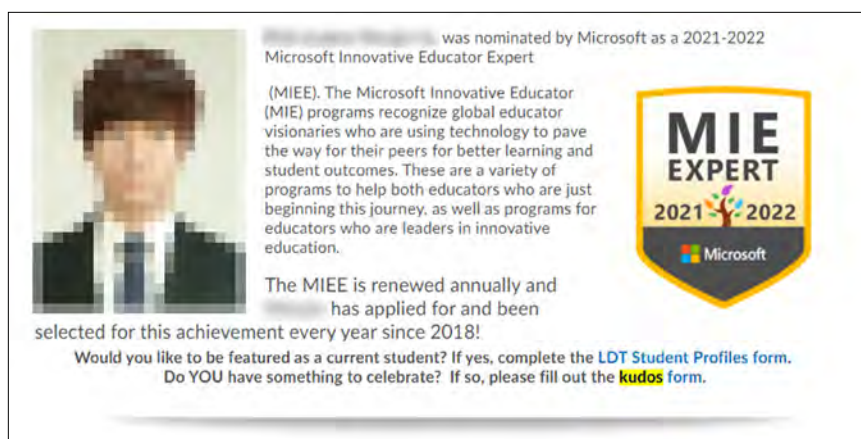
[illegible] was nominated by Microsoft as a 2021-2022 Microsoft Innovative Educator Expert

(MIEE). The Microsoft Innovative Educator (MIE) programs recognize global educator visionaries who are using technology to pave the way for their peers for better learning and student outcomes. These are a variety of programs to help both educators who are just beginning this journey, as well as programs for educators who are leaders in innovative education.

MIE EXPERT 2021 2022 Microsoft

The MIEE is renewed annually and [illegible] has applied for and been selected for this achievement every year since 2018!

Would you like to be featured as a current student? If yes, complete the LDT Student Profiles form.
Do YOU have something to celebrate? If so, please fill out the kudos form.